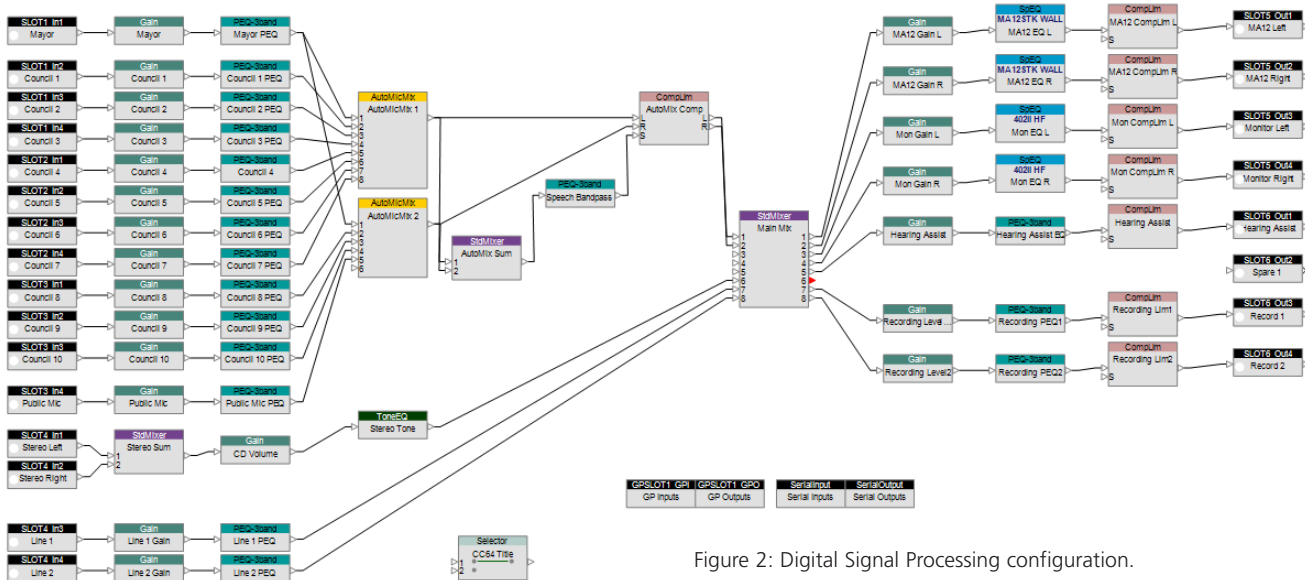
SLOT1 In1
Mayor
Gain
Mayor
PEQ-3band
Mayor PEQ

SLOT1 In2
Council 1
Gain
Council 1
PEQ-3band
Council 1 PEQ

SLOT1 In3
Council 2
Gain
Council 2
PEQ-3band
Council 2 PEQ

SLOT1 In4
Council 3
Gain
Council 3
PEQ-3band
Council 3 PEQ

SLOT2 In1
Council 4
Gain
Council 4
PEQ-3band
Council 4

SLOT2 In2
Council 5
Gain
Council 5
PEQ-3band
Council 5 PEQ

SLOT2 In3
Council 6
Gain
Council 6
PEQ-3band
Council 6 PEQ

SLOT2 In4
Council 7
Gain
Council 7
PEQ-3band
Council 7 PEQ

SLOT3 In1
Council 8
Gain
Council 8
PEQ-3band
Council 8 PEQ

SLOT3 In2
Council 9
Gain
Council 9
PEQ-3band
Council 9 PEQ

SLOT3 In3
Council 10
Gain
Council 10
PEQ-3band
Council 10 PEQ

SLOT3 In4
Public Mic
Gain
Public Mic
PEQ-3band
Public Mic PEQ

SLOT4 In1
Stereo Left
SLOT4 In2
Stereo Right
StdMixer
Stereo Sum
1
2
Gain
CD Volume

SLOT4 In3
Line 1
Gain
Line 1 Gain
PEQ-3band
Line 1 PEQ

SLOT4 In4
Line 2
Gain
Line 2 Gain
PEQ-3band
Line 2 PEQ

AutoMicMix
AutoMicMix 1
1
2
3
4
5
6
7
8

AutoMicMix
AutoMicMix 2
1
2
3
4
5
6

StdMixer
AutoMix Sum
1
2

ToneEQ
Stereo Tone

Selector
CC64 Title
1
2

PEQ-3band
Speech Bandpass

CompLim
AutoMix Comp
L
R
S
L
R

StdMixer
Main Mix
1
2
3
4
5
6
7
8
1
2
3
4
5
6
7
8

GPSLOT1 GPI
GP Inputs
GPSLOT1 GPO
GP Outputs
SerialInput
Serial Inputs
SerialOutput
Serial Outputs

Gain
MA12 Gain L
SpEQ
MA12STK WALL
MA12 EQ L
CompLim
MA12 CompLim L
S
SLOT5 Out1
MA12 Left

Gain
MA12 Gain R
SpEQ
MA12STK WALL
MA12 EQ R
CompLim
MA12 CompLim R
S
SLOT5 Out2
MA12 Right

Gain
Mon Gain L
SpEQ
402II HF
Mon EQ L
CompLim
Mon CompLim L
S
SLOT5 Out3
Monitor Left

Gain
Mon Gain R
SpEQ
402II HF
Mon EQ R
CompLim
Mon CompLim R
S
SLOT5 Out4
Monitor Right

Gain
Hearing Assist
PEQ-3band
Hearing Assist EQ
CompLim
Hearing Assist
S
SLOT6 Out1
Hearing Assist

SLOT6 Out2
Spare 1

Gain
Recording Level...
PEQ-3band
Recording PEQ1
CompLim
Recording Lim1
S
SLOT6 Out3
Record 1

Gain
Recording Level2
PEQ-3band
Recording PEQ2
CompLim
Recording Lim2
S
SLOT6 Out4
Record 2

Figure 2: Digital Signal Processing configuration.